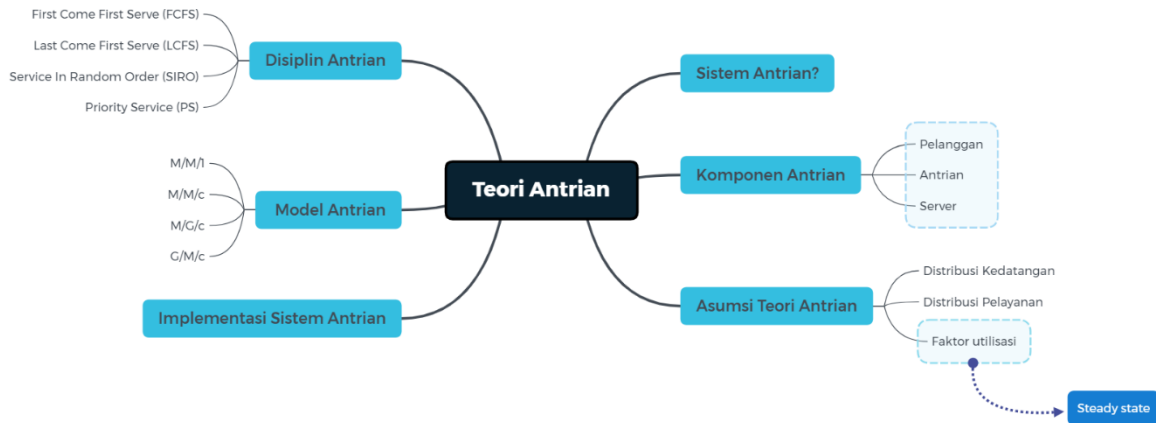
Teori Antrian

Disiplin Antrian
First Come First Serve (FCFS)
Last Come First Serve (LCFS)
Service In Random Order (SIRO)
Priority Service (PS)

Model Antrian
M/M/1
M/M/c
M/G/c
G/M/c

Implementasi Sistem Antrian

Sistem Antrian?

Komponen Antrian
Pelanggan
Antrian
Server

Asumsi Teori Antrian
Distribusi Kedatangan
Distribusi Pelayanan
Faktor utilisasi

Steady state